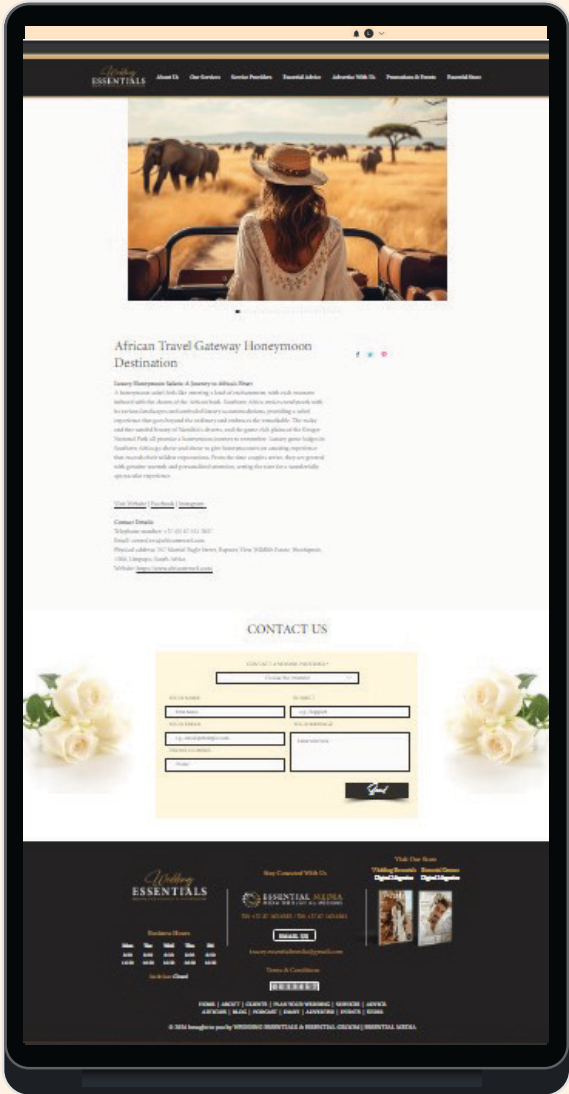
Wedding ESSENTIALS

About Us Our Services Service Providers Essential Advice Advertise With Us Promotions & Events Essential Store

African Travel Gateway Honeymoon Destination

Luxury Honeymoon Safaris: A Journey to Africa's Heart

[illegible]

Visit Website | Facebook | Instagram

Contact Details
Telephone number: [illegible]
Email: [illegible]
Physical address: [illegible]
Website: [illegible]

CONTACT US

CONTACT A WEDDING PROVIDER *
Choose the Provider

YOUR NAME
First Name
SURNAME
e.g. Doe
YOUR EMAIL
e.g. email@example.com
YOUR MESSAGE
PHONE NUMBER
Phone

Send

Wedding ESSENTIALS

Business Hours
Mon Tue Wed Thu Fri
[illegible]
Sat & Sun Closed

Stay Connected With Us
ESSENTIAL MEDIA
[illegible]
EMAIL US
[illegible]
Terms & Conditions

Visit Our Store
Wedding Essentials Digital Magazine
Essential Groom Digital Magazine

HOME | ABOUT | CLIENTS | PLAN YOUR WEDDING | SERVICES | ADVICE
ARTICLES | BLOG | PODCAST | DIARY | ADVERTISE | EVENTS | STORE

© 2024 brought to you by WEDDING ESSENTIALS & ESSENTIAL GROOM | ESSENTIAL MEDIA